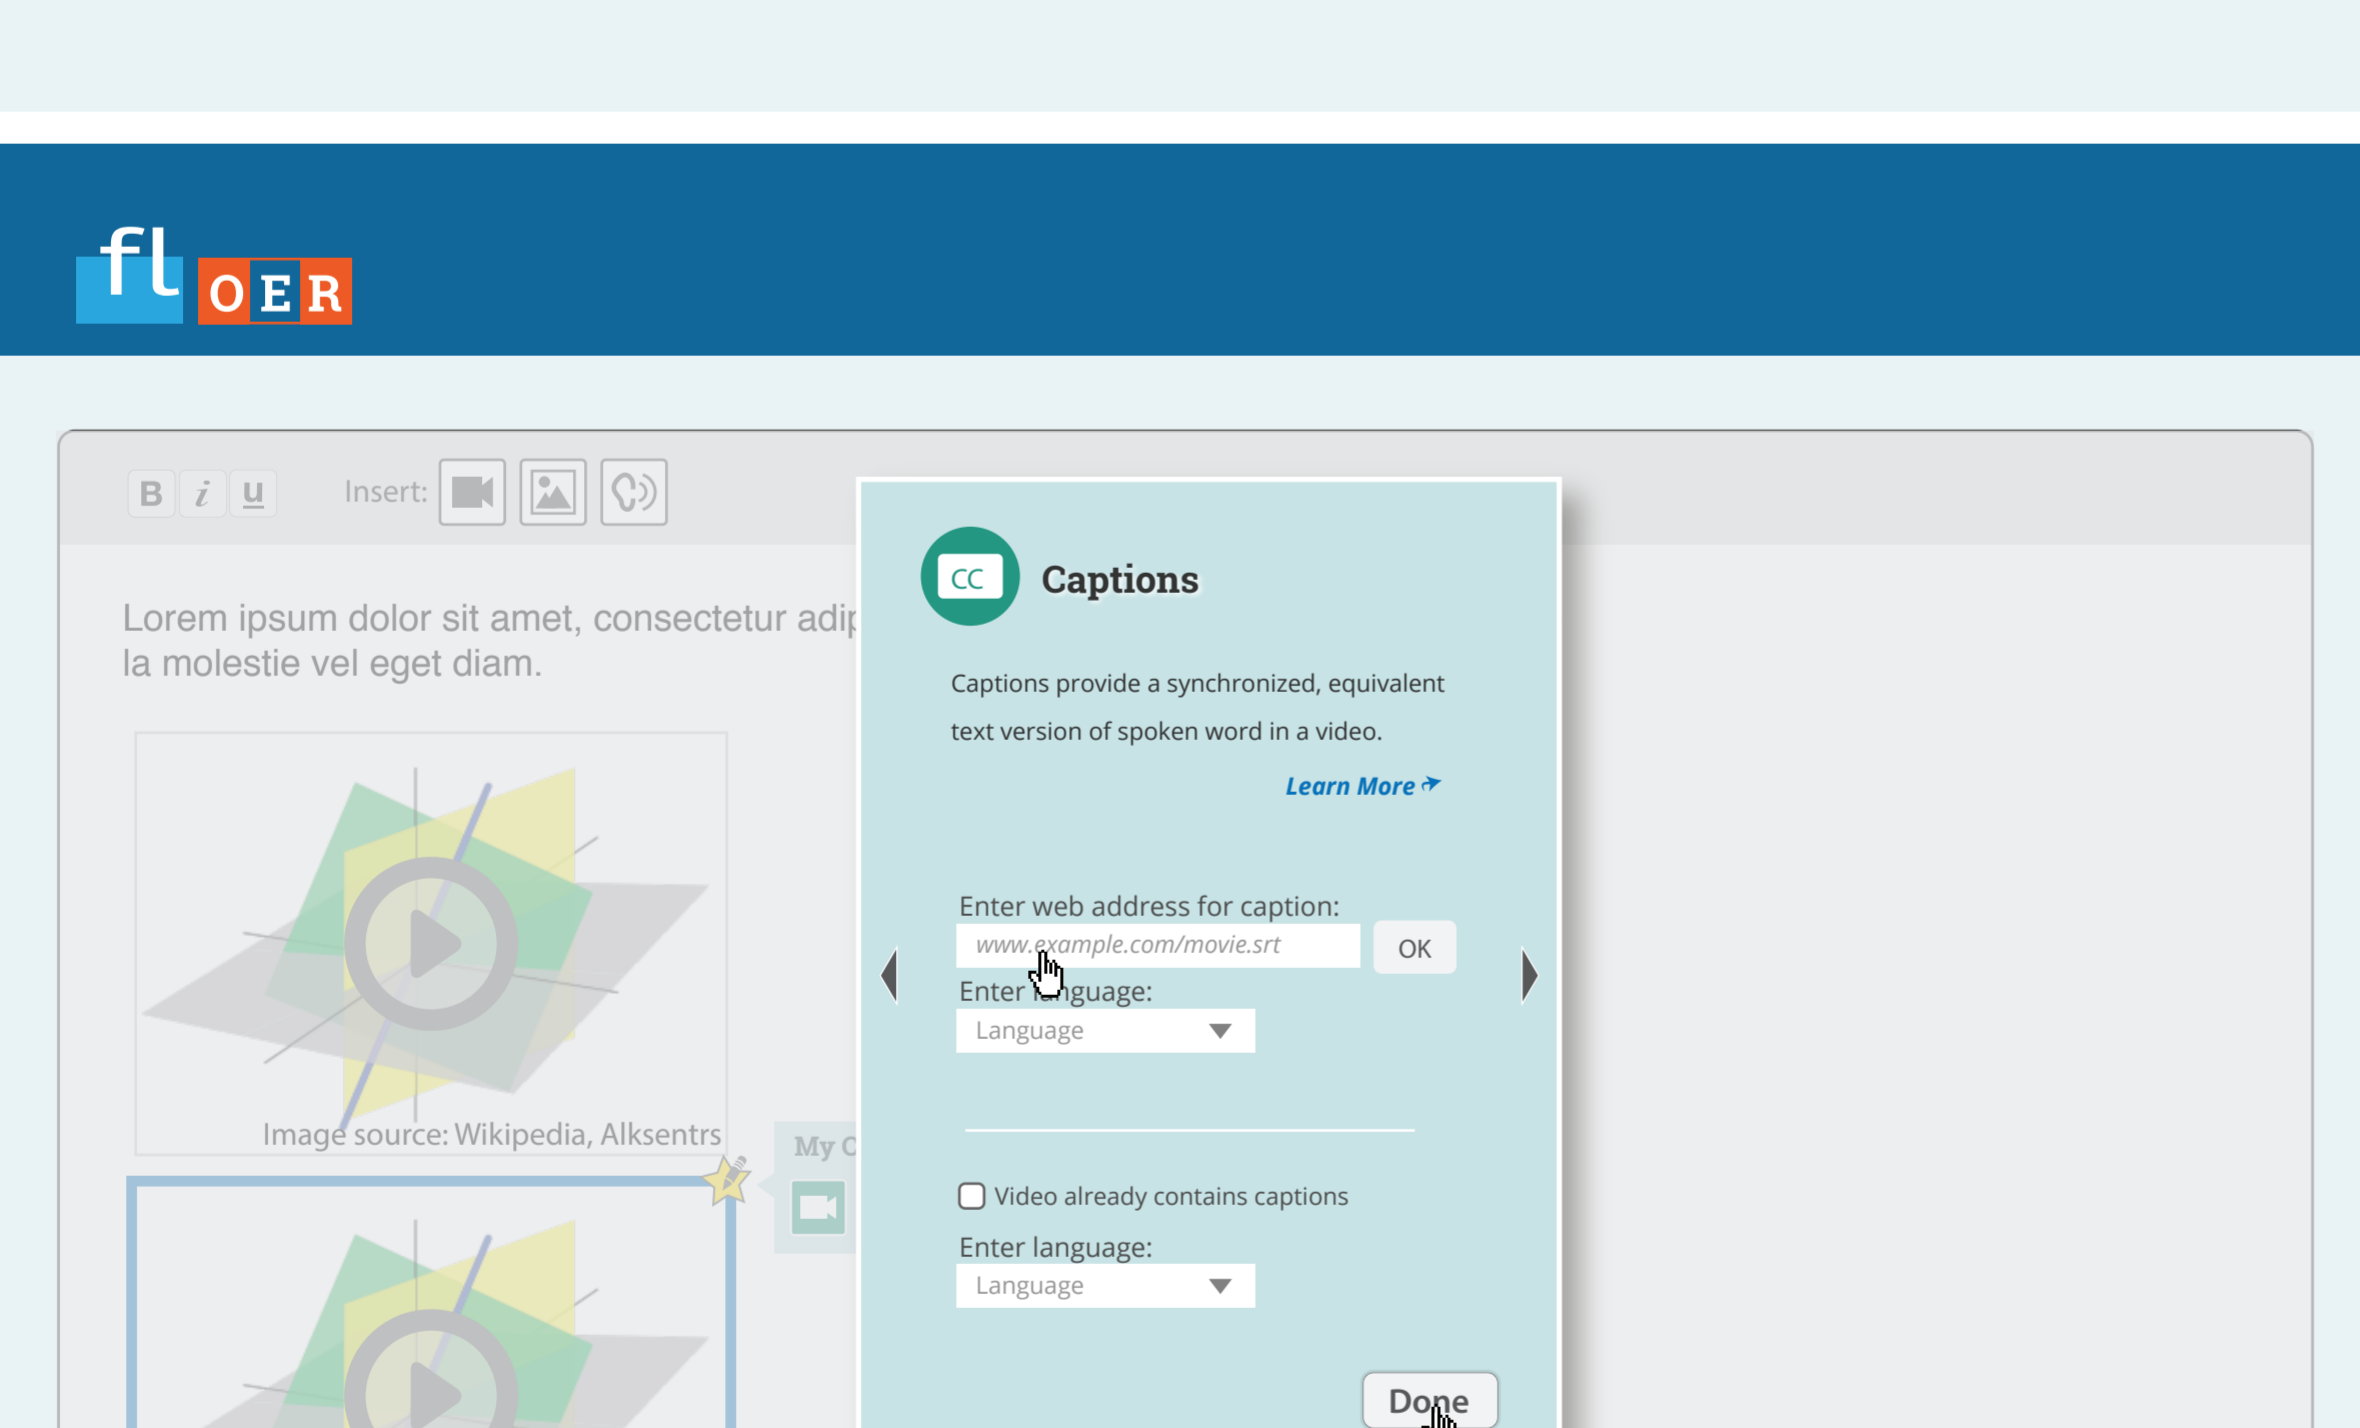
fl OER

B i u Insert:

Lorem ipsum dolor sit amet, consectetur adip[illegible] la molestie vel eget diam.

Image source: Wikipedia, Alksentrs

My C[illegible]

CC Captions

Captions provide a synchronized, equivalent text version of spoken word in a video.

Learn More

Enter web address for caption:
www.example.com/movie.srt OK
Enter l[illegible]nguage:
Language

Video already contains captions
Enter language:
Language

Done